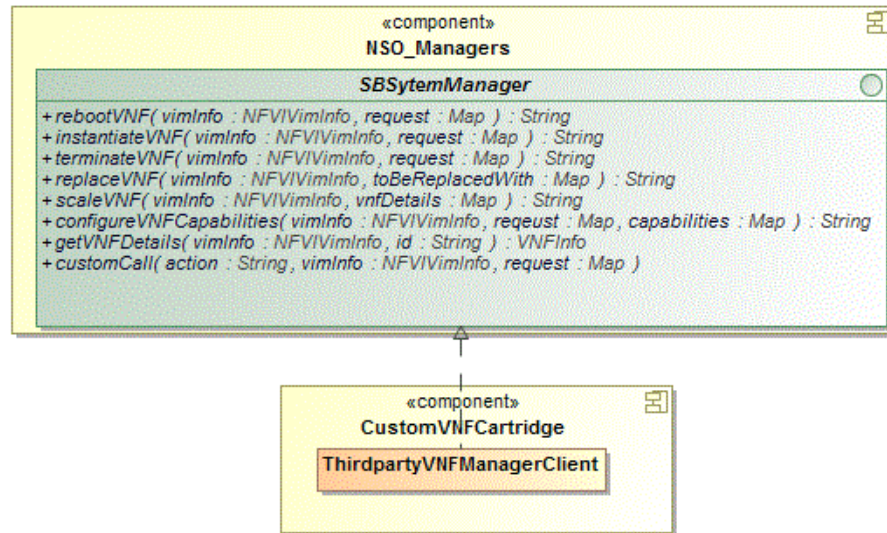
«component»
NSO_Managers

SBSytemManager

+ rebootVNF( vimInfo : NFVIVimInfo, request : Map ) : String
+ instantiateVNF( vimInfo : NFVIVimInfo, request : Map ) : String
+ terminateVNF( vimInfo : NFVIVimInfo, request : Map ) : String
+ replaceVNF( vimInfo : NFVIVimInfo, toBeReplacedWith : Map ) : String
+ scaleVNF( vimInfo : NFVIVimInfo, vnfDetails : Map ) : String
+ configureVNFCapabilities( vimInfo : NFVIVimInfo, reqeust : Map, capabilities : Map ) : String
+ getVNFDetails( vimInfo : NFVIVimInfo, id : String ) : VNFInfo
+ customCall( action : String, vimInfo : NFVIVimInfo, request : Map )

«component»
CustomVNFCartridge

ThirdpartyVNFManagerClient